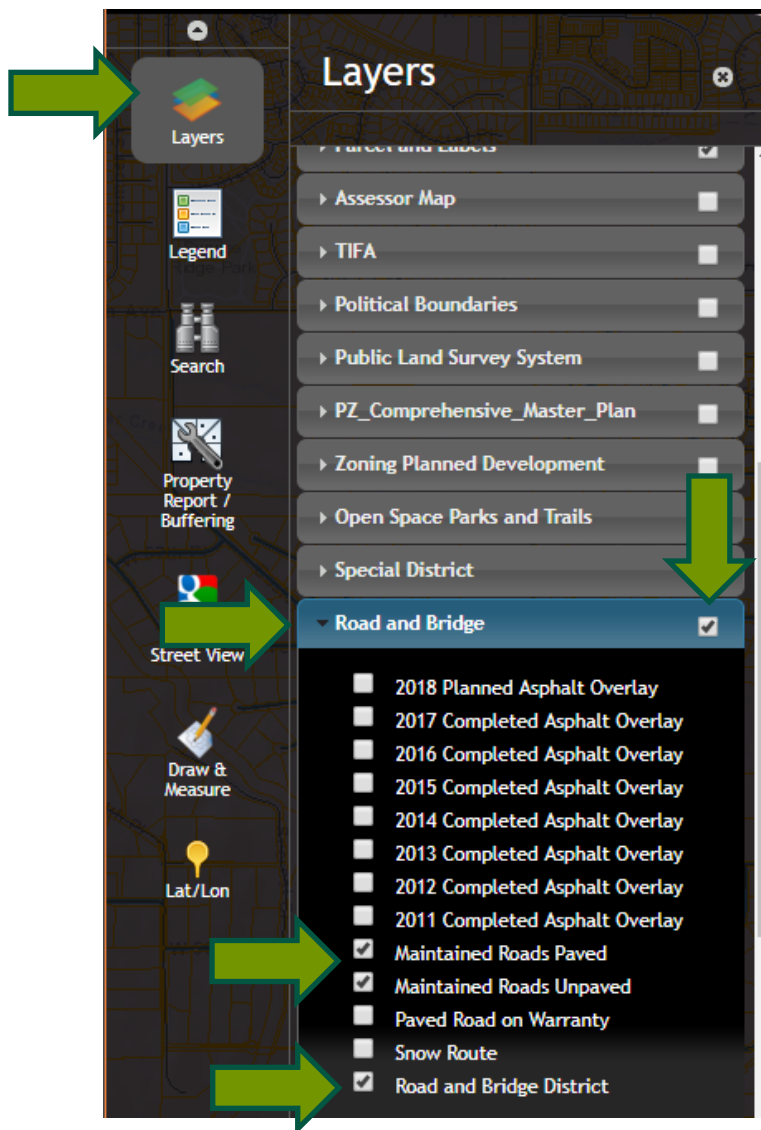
Layers

Legend

Search

Property Report / Buffering

Street View

Draw & Measure

Lat/Lon

Layers

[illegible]

Assessor Map

TIFA

Political Boundaries

Public Land Survey System

PZ_Comprehensive_Master_Plan

Zoning Planned Development

Open Space Parks and Trails

Special District

Road and Bridge

2018 Planned Asphalt Overlay
2017 Completed Asphalt Overlay
2016 Completed Asphalt Overlay
2015 Completed Asphalt Overlay
2014 Completed Asphalt Overlay
2013 Completed Asphalt Overlay
2012 Completed Asphalt Overlay
2011 Completed Asphalt Overlay
Maintained Roads Paved
Maintained Roads Unpaved
Paved Road on Warranty
Snow Route
Road and Bridge District